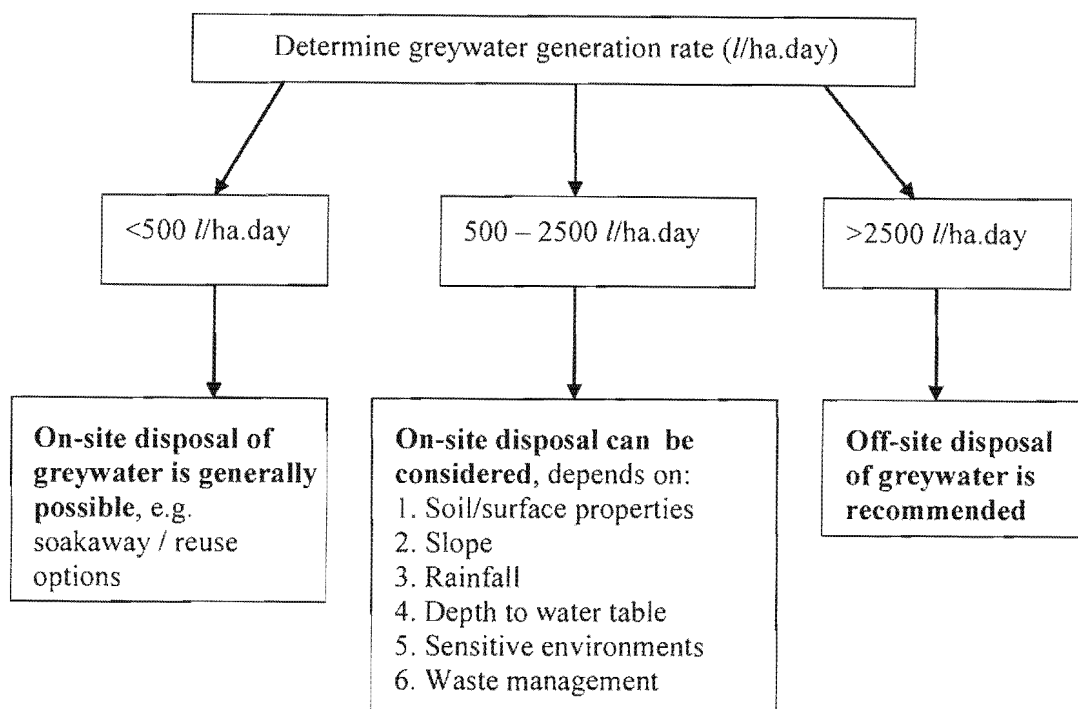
Determine greywater generation rate (*l*/ha.day)

<500 *l*/ha.day

500 – 2500 *l*/ha.day

>2500 *l*/ha.day

**On-site disposal of greywater is generally possible**, e.g. soakaway / reuse options

**On-site disposal can be considered**, depends on:
1. Soil/surface properties
2. Slope
3. Rainfall
4. Depth to water table
5. Sensitive environments
6. Waste management

**Off-site disposal of greywater is recommended**